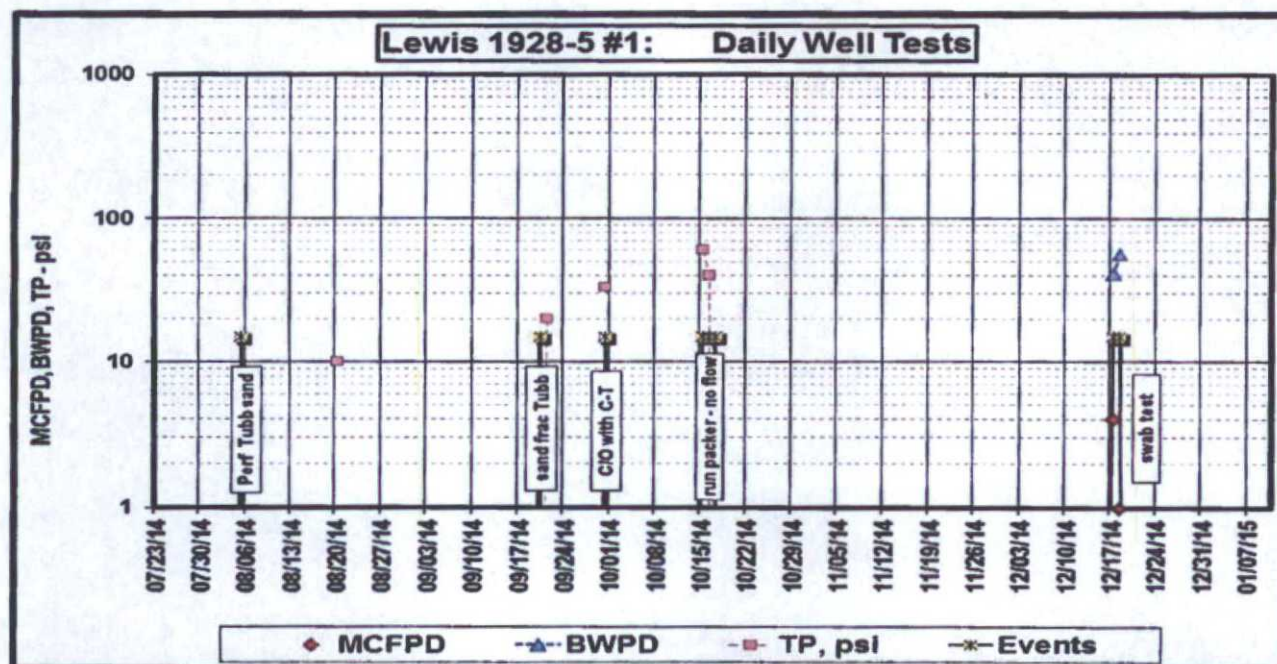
Lewis 1928-5 #1: Daily Well Tests

1000

100

10

1

MCFPD, BWPD, TP - psi

Perf Tubb sand

sand frac Tubb

C/O with C-T

run packer - no flow

swab test

07/23/14
07/30/14
08/06/14
08/13/14
08/20/14
08/27/14
09/03/14
09/10/14
09/17/14
09/24/14
10/01/14
10/08/14
10/15/14
10/22/14
10/29/14
11/05/14
11/12/14
11/19/14
11/26/14
12/03/14
12/10/14
12/17/14
12/24/14
12/31/14
01/07/15

MCFPD
BWPD
TP, psi
Events